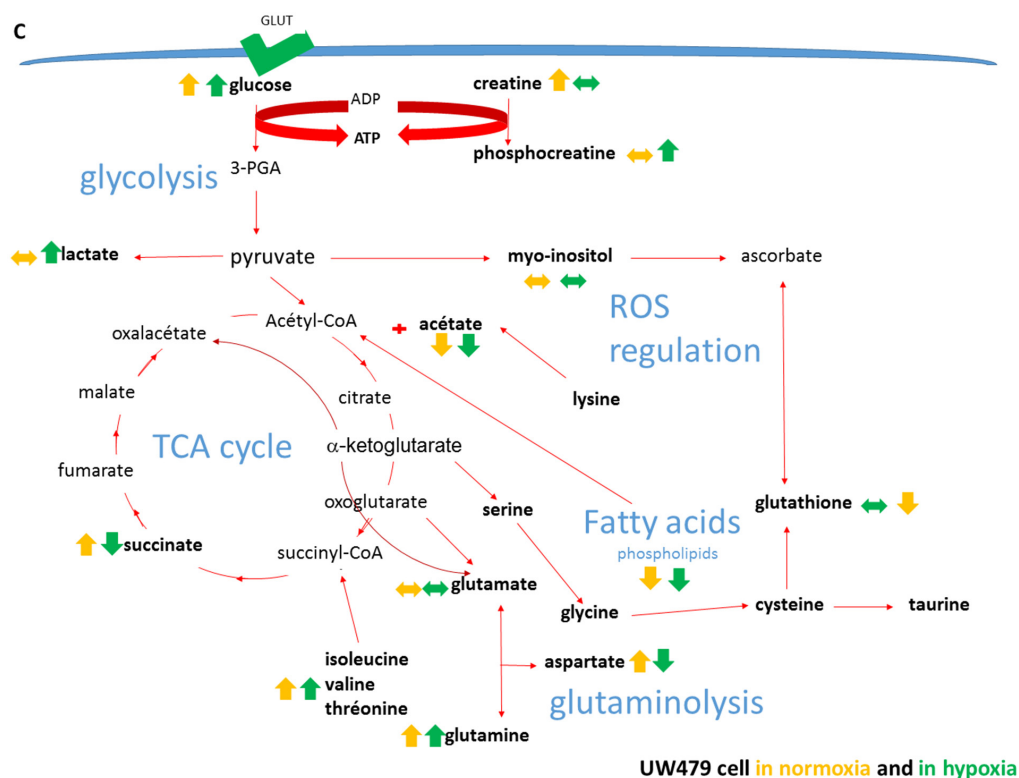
C

GLUT

glucose

creatine

ADP

ATP

phosphocreatine

3-PGA

glycolysis

lactate

pyruvate

myo-inositol

ascorbate

Acétyl-CoA

ROS regulation

oxalacétate

acétate

malate

citrate

lysine

TCA cycle

α-ketoglutarate

fumarate

oxoglutarate

serine

Fatty acids

glutathione

phospholipids

succinate

succinyl-CoA

glutamate

glycine

cysteine

taurine

isoleucine

valine

thréonine

aspartate

glutaminolysis

glutamine

UW479 cell in normoxia and in hypoxia